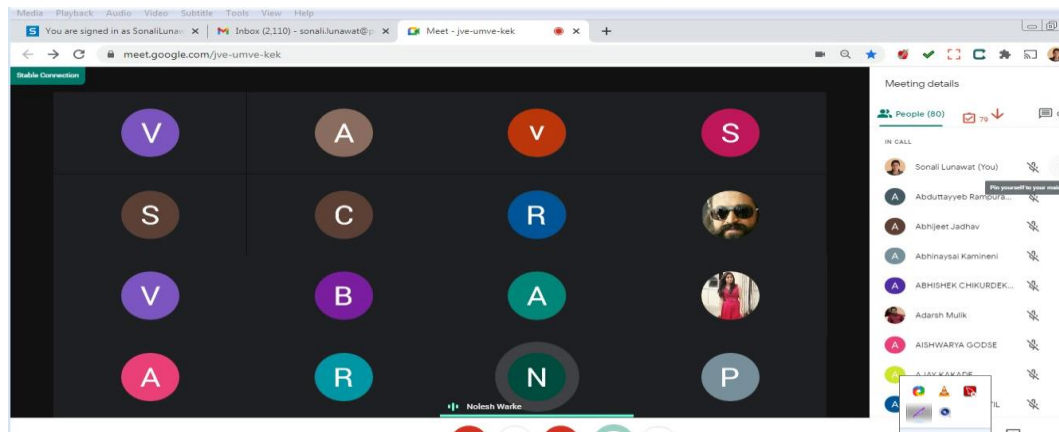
Media Playback Audio Video Subtitle Tools View Help

You are signed in as SonaliLunaw ×
Inbox (2,110) - sonali.lunawat@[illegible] ×
Meet - jve-umve-kek ×
+

meet.google.com/jve-umve-kek

Stable Connection

V A V S
S C R
V B A
A R N P

Nolesh Warke

Meeting details

People (80)

79

IN CALL

Sonali Lunawat (You)
Pin yourself to your main
Abduttayyeb Rampura...
Abhijeet Jadhav
Abhinaysai Kamineni
ABHISHEK CHIKURDEK...
Adarsh Mulik
AISHWARYA GODSE
AJAY KAKADE
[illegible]IL